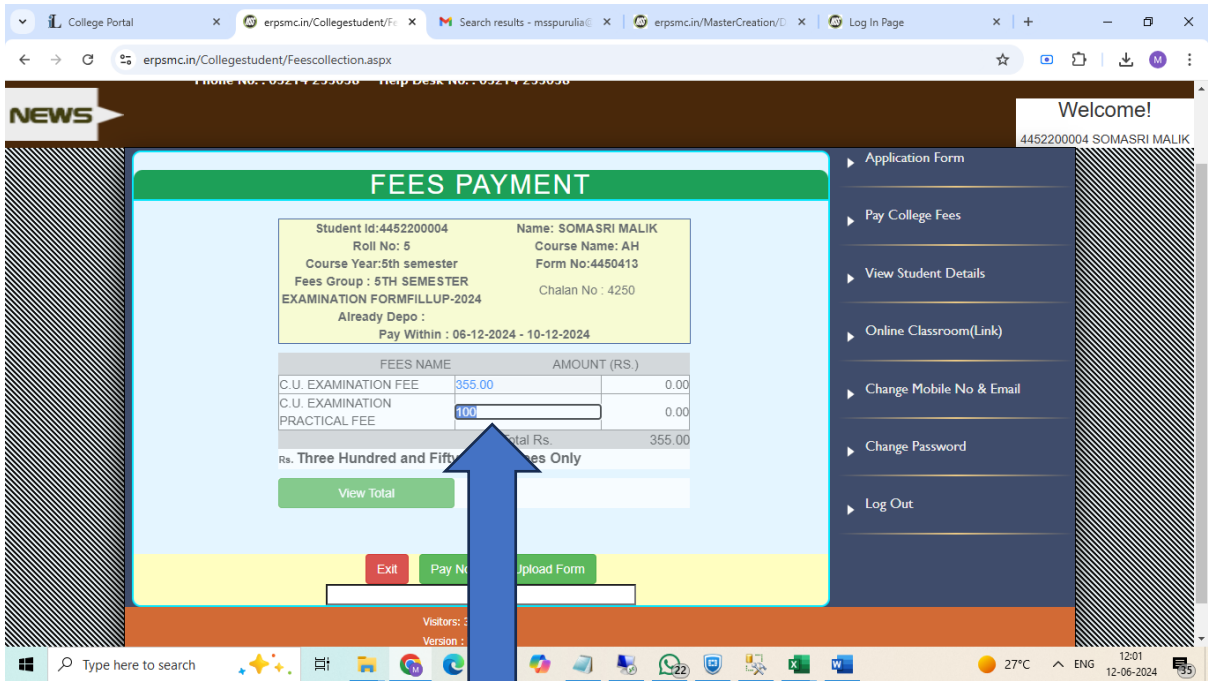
College Portal ×
erpsmc.in/Collegestudent/Fe ×
Search results - msspurulia ×
erpsmc.in/MasterCreation/D ×
Log In Page ×
+

erpsmc.in/Collegestudent/Feescollection.aspx

NEWS

Welcome!
4452200004 SOMASRI MALIK

FEES PAYMENT

Student Id:4452200004
Roll No: 5
Course Year:5th semester
Fees Group : 5TH SEMESTER EXAMINATION FORMFILLUP-2024
Already Depo :
Name: SOMASRI MALIK
Course Name: AH
Form No:4450413
Chalan No : 4250
Pay Within : 06-12-2024 - 10-12-2024

| FEES NAME | AMOUNT (RS.) | |
|---|---|---|
| C.U. EXAMINATION FEE | 355.00 | 0.00 |
| C.U. EXAMINATION PRACTICAL FEE | 100 | 0.00 |
| | Total Rs. | 355.00 |

Rs. Three Hundred and Fifty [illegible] es Only

View Total

Exit
Pay No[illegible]
Upload Form

Visitors: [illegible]
Version : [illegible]

Application Form
Pay College Fees
View Student Details
Online Classroom(Link)
Change Mobile No & Email
Change Password
Log Out

Type here to search
22
27°C
ENG
12:01
12-06-2024
35